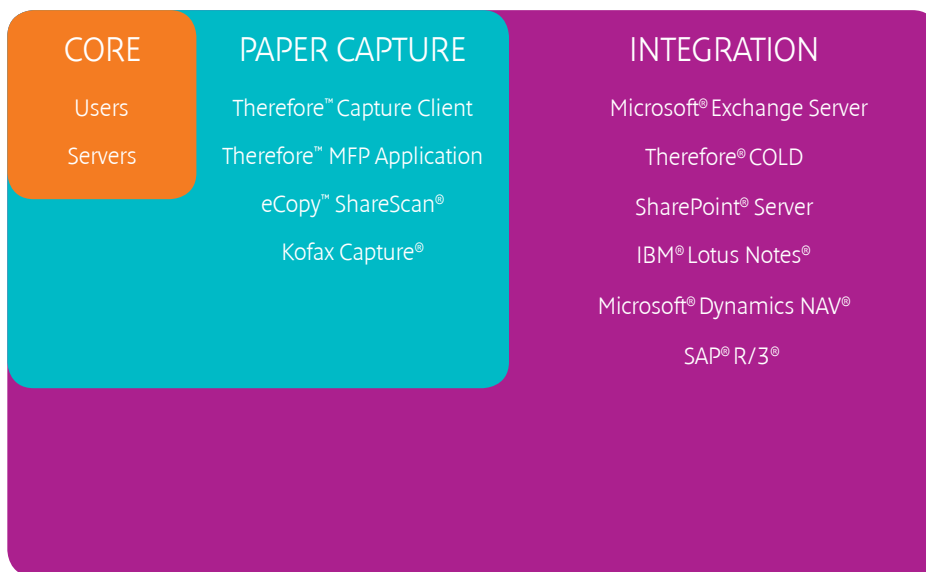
CORE

Users

Servers

PAPER CAPTURE

Therefore™ Capture Client

Therefore™ MFP Application

eCopy™ ShareScan®

Kofax Capture®

INTEGRATION

Microsoft® Exchange Server

Therefore® COLD

SharePoint® Server

IBM® Lotus Notes®

Microsoft® Dynamics NAV®

SAP® R/3®